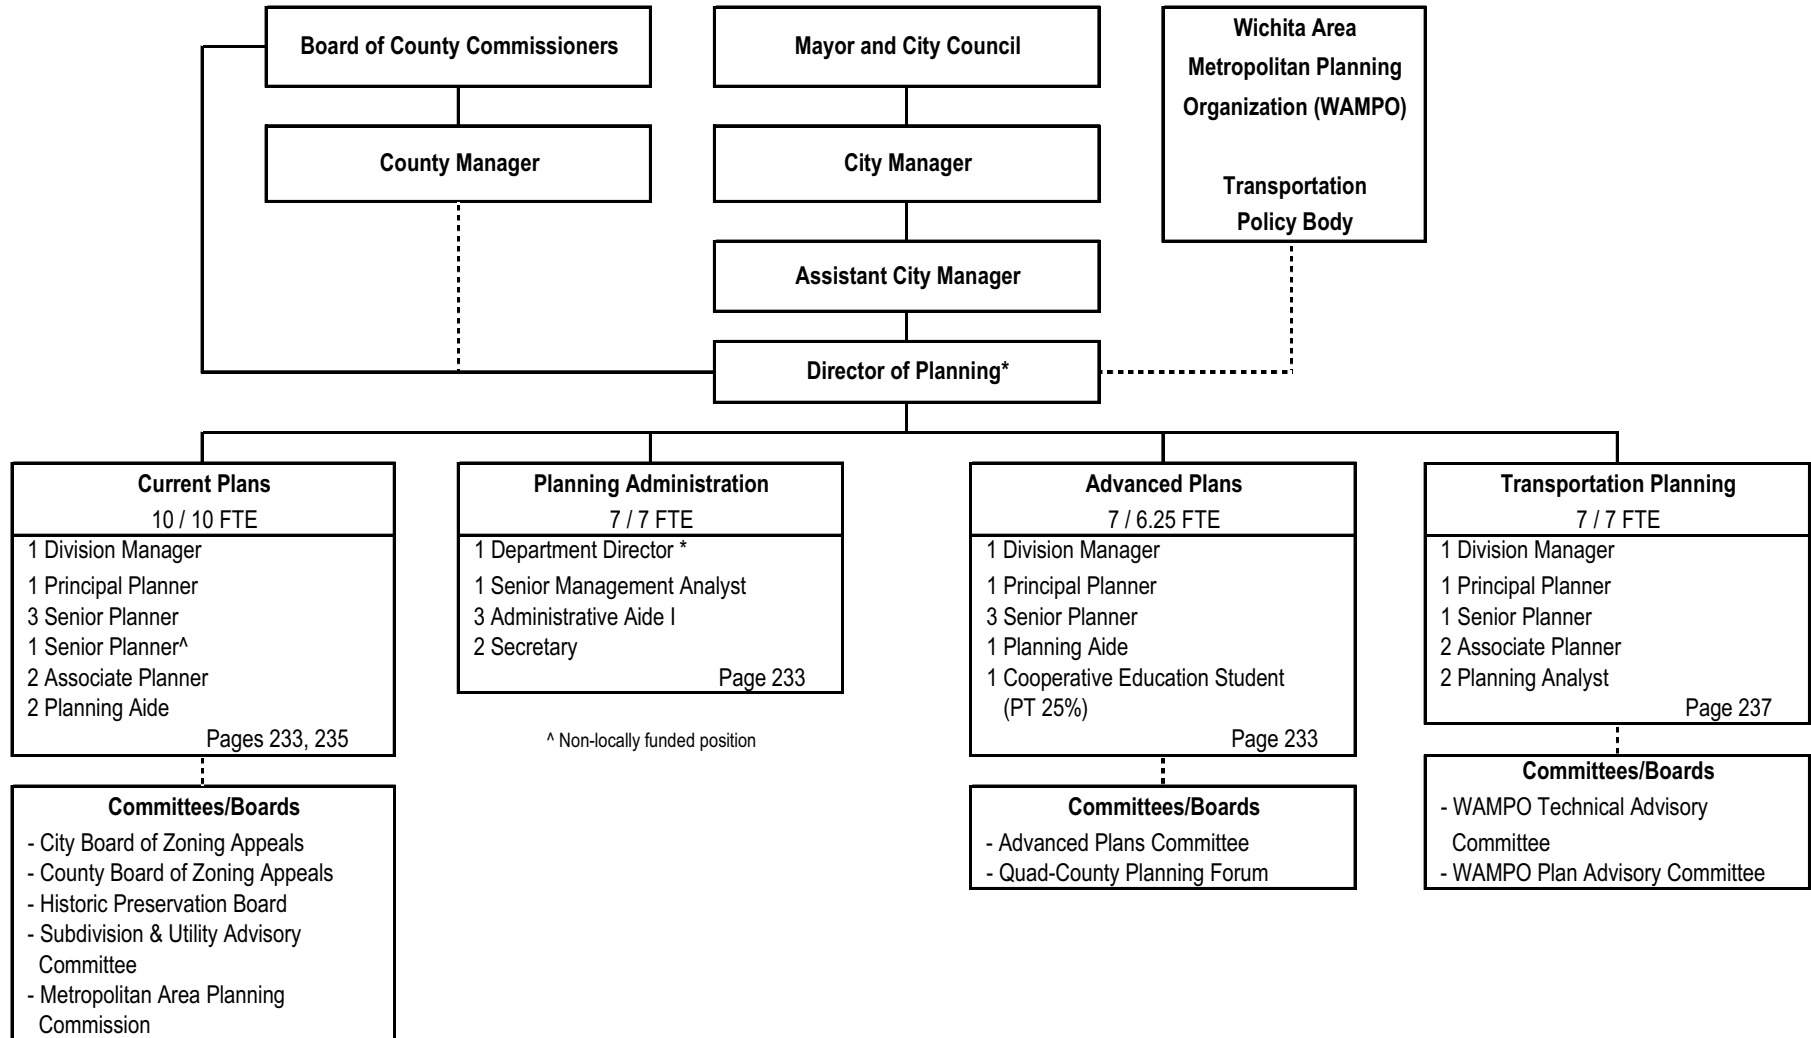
Board of County Commissioners

Mayor and City Council

Wichita Area Metropolitan Planning Organization (WAMPO)

Transportation Policy Body

County Manager

City Manager

Assistant City Manager

Director of Planning*

Current Plans
10 / 10 FTE
1 Division Manager
1 Principal Planner
3 Senior Planner
1 Senior Planner^
2 Associate Planner
2 Planning Aide
Pages 233, 235

Committees/Boards
- City Board of Zoning Appeals
- County Board of Zoning Appeals
- Historic Preservation Board
- Subdivision & Utility Advisory Committee
- Metropolitan Area Planning Commission

Planning Administration
7 / 7 FTE
1 Department Director *
1 Senior Management Analyst
3 Administrative Aide I
2 Secretary
Page 233

^ Non-locally funded position

Advanced Plans
7 / 6.25 FTE
1 Division Manager
1 Principal Planner
3 Senior Planner
1 Planning Aide
1 Cooperative Education Student (PT 25%)
Page 233

Committees/Boards
- Advanced Plans Committee
- Quad-County Planning Forum

Transportation Planning
7 / 7 FTE
1 Division Manager
1 Principal Planner
1 Senior Planner
2 Associate Planner
2 Planning Analyst
Page 237

Committees/Boards
- WAMPO Technical Advisory Committee
- WAMPO Plan Advisory Committee